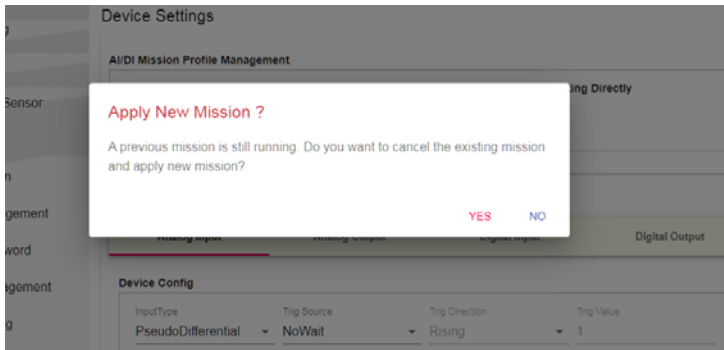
g

Sensor

n

gement

word

agement

g

Device Settings

AI/DI Mission Profile Management

ing Directly

Apply New Mission ?

A previous mission is still running. Do you want to cancel the existing mission and apply new mission?

YES NO

Analog Input Analog Output Digital Input Digital Output

Device Config

InputType
PseudoDifferential

Trig Source
NoWait

Trig Direction
Rising

Trig Value
1